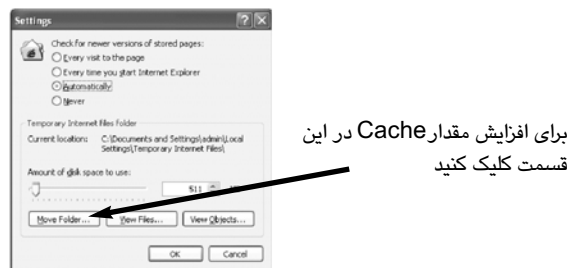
Settings

Check for newer versions of stored pages:
Every visit to the page
Every time you start Internet Explorer
Automatically
Never

Temporary Internet files folder
Current location: C:\Documents and Settings\admin\Local Settings\Temporary Internet Files\

Amount of disk space to use:
511

Move Folder... View Files... View Objects...

OK Cancel

برای افزایش مقدار Cache در این قسمت کلیک کنید